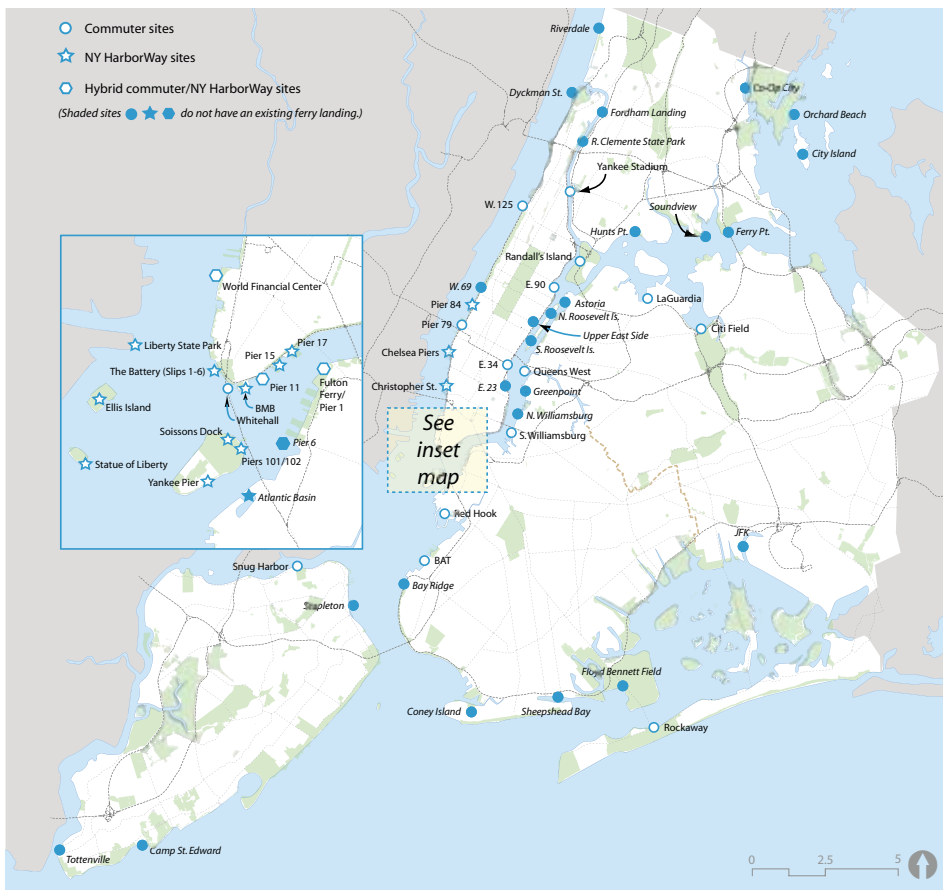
Commuter sites
NY HarborWay sites
Hybrid commuter/NY HarborWay sites
(Shaded sites do not have an existing ferry landing.)

Riverdale
Dyckman St.
Fordham Landing
Co-Op City
Orchard Beach
R. Clemente State Park
City Island
Yankee Stadium
W. 125
Soundview
Hunts Pt.
Ferry Pt.
Randall's Island
E. 90
W. 69
Astoria
LaGuardia
Pier 84
N. Roosevelt Is.
Pier 79
Upper East Side
Citi Field
S. Roosevelt Is.
Chelsea Piers
E. 34
Queens West
Christopher St.
E. 23
Greenpoint
N. Williamsburg
S. Williamsburg
See inset map
Red Hook
BAT
Bay Ridge
Snug Harbor
Stapleton
JFK
Floyd Bennett Field
Coney Island
Sheepshead Bay
Rockaway
Tottenville
Camp St. Edward

World Financial Center
Liberty State Park
Pier 17
Pier 15
The Battery (Slips 1-6)
Pier 11
Fulton Ferry/ Pier 1
Ellis Island
BMB
Whitehall
Soissons Dock
Pier 6
Piers 101/102
Statue of Liberty
Yankee Pier
Atlantic Basin

0
2.5
5